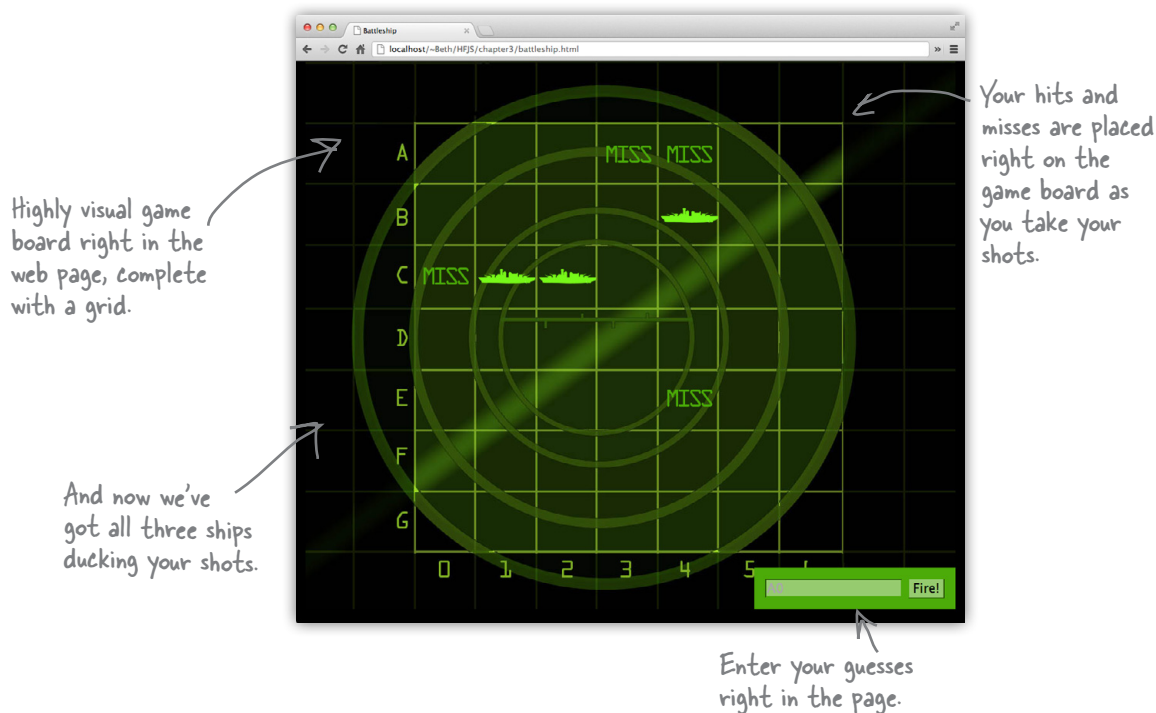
Battleship

localhost/~Beth/HFJS/chapter3/battleship.html

Highly visual game board right in the web page, complete with a grid.

Your hits and misses are placed right on the game board as you take your shots.

A
B
C
D
E
F
G

MISS MISS

MISS

MISS

0 1 2 3 4 5 6

A0

Fire!

And now we've got all three ships ducking your shots.

Enter your guesses right in the page.